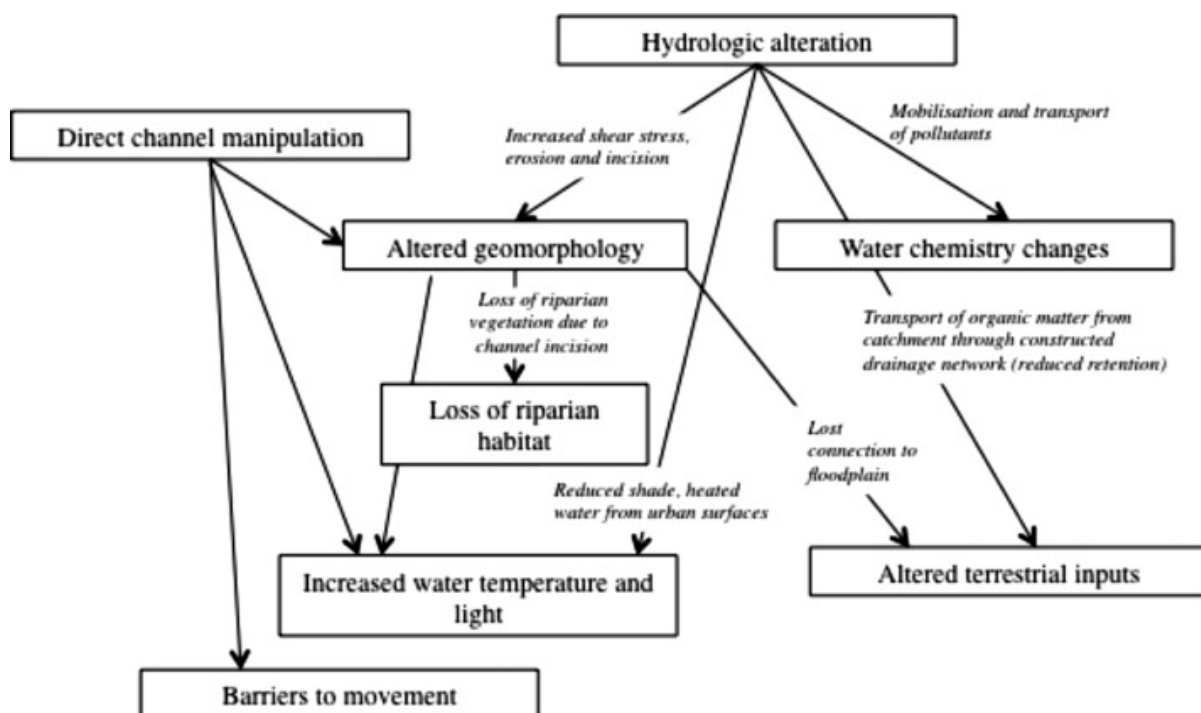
Hydrologic alteration

Direct channel manipulation

Increased shear stress, erosion and incision

Mobilisation and transport of pollutants

Altered geomorphology

Water chemistry changes

Loss of riparian vegetation due to channel incision

Transport of organic matter from catchment through constructed drainage network (reduced retention)

Loss of riparian habitat

Lost connection to floodplain

Reduced shade, heated water from urban surfaces

Increased water temperature and light

Altered terrestrial inputs

Barriers to movement